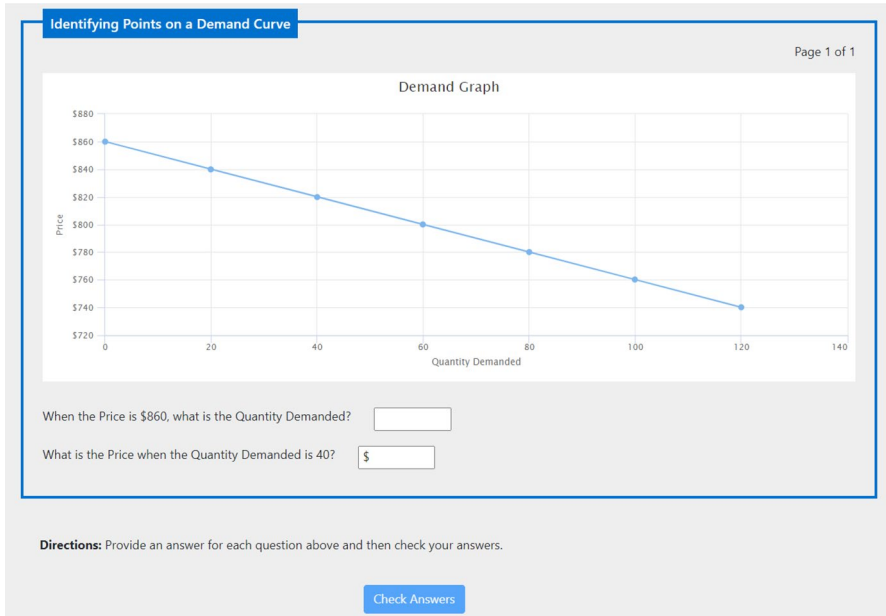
Identifying Points on a Demand Curve

Page 1 of 1

Demand Graph

Price

\$880
\$860
\$840
\$820
\$800
\$780
\$760
\$740
\$720

0 20 40 60 80 100 120 140

Quantity Demanded

When the Price is \$860, what is the Quantity Demanded?

What is the Price when the Quantity Demanded is 40? \$

**Directions:** Provide an answer for each question above and then check your answers.

Check Answers